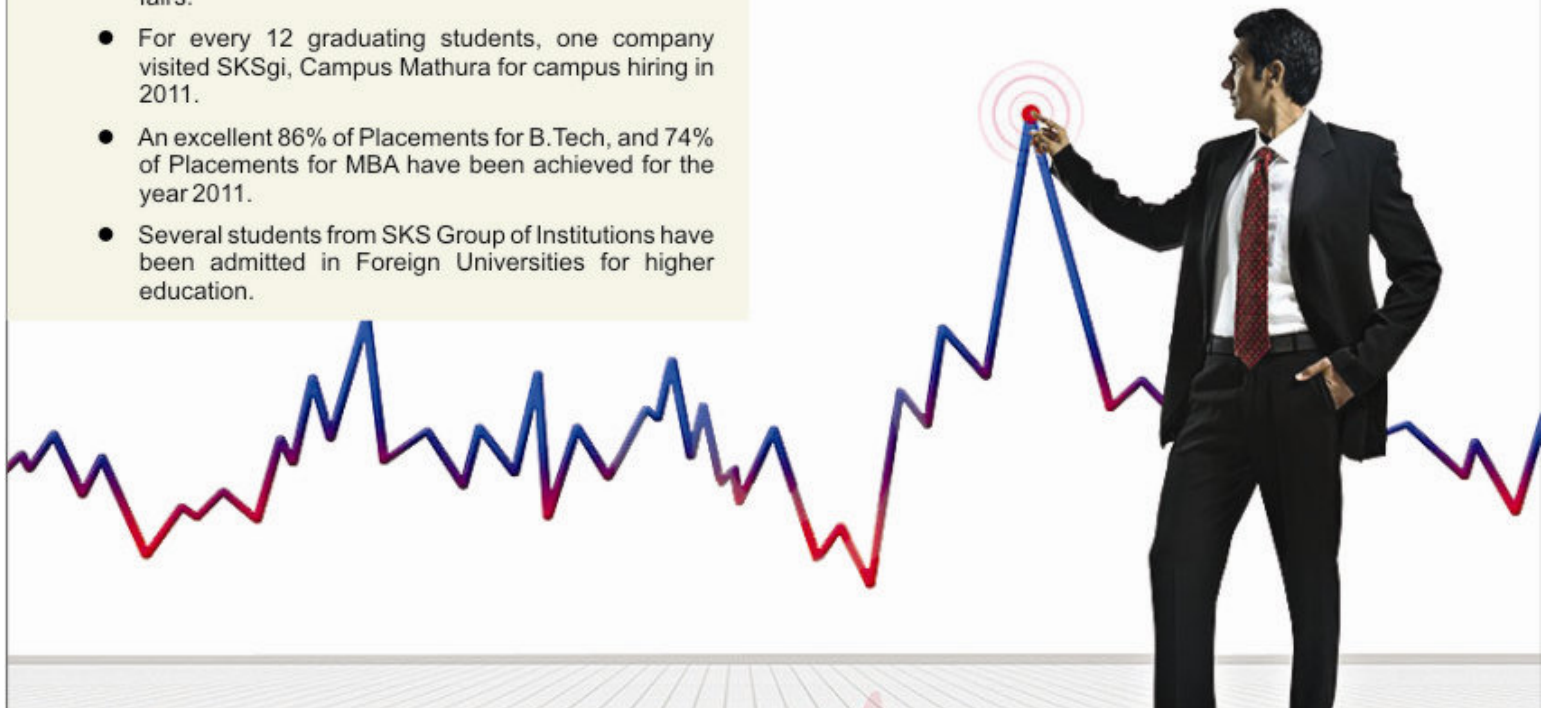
fairs.

- For every 12 graduating students, one company visited SKSgi, Campus Mathura for campus hiring in 2011.
- An excellent 86% of Placements for B.Tech, and 74% of Placements for MBA have been achieved for the year 2011.
- Several students from SKS Group of Institutions have been admitted in Foreign Universities for higher education.